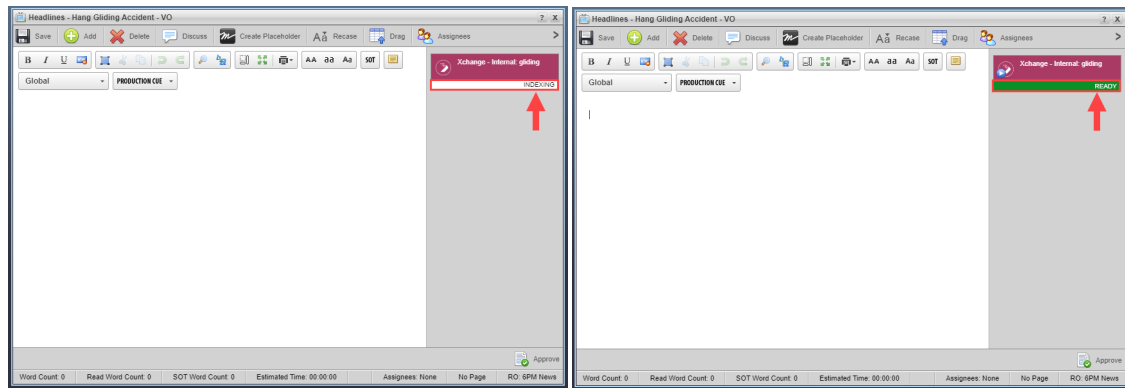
Headlines - Hang Gliding Accident - VO

? X

Save Add Delete Discuss Create Placeholder Recase Drag Assignees

B I U

AA aa Aa SOT

Global

PRODUCTION CUE

Xchange - Internal: gliding

INDEXING

Approve

Word Count: 0 Read Word Count: 0 SOT Word Count: 0 Estimated Time: 00:00:00 Assignees: None No Page RO: 6PM News

Headlines - Hang Gliding Accident - VO

? X

Save Add Delete Discuss Create Placeholder Recase Drag Assignees

B I U

AA aa Aa SOT

Global

PRODUCTION CUE

Xchange - Internal: gliding

READY

Approve

Word Count: 0 Read Word Count: 0 SOT Word Count: 0 Estimated Time: 00:00:00 Assignees: None No Page RO: 6PM News